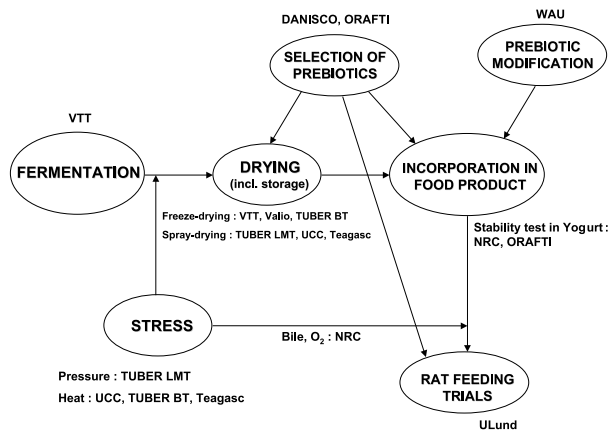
DANISCO, ORAFTI

WAU

SELECTION OF PREBIOTICS

PREBIOTIC MODIFICATION

VTT

FERMENTATION

DRYING (incl. storage)

INCORPORATION IN FOOD PRODUCT

Freeze-drying : VTT, Valio, TUBER BT

Spray-drying : TUBER LMT, UCC, Teagasc

Stability test in Yogurt : NRC, ORAFTI

STRESS

Bile, $O_2$ : NRC

Pressure : TUBER LMT

Heat : UCC, TUBER BT, Teagasc

RAT FEEDING TRIALS

ULund